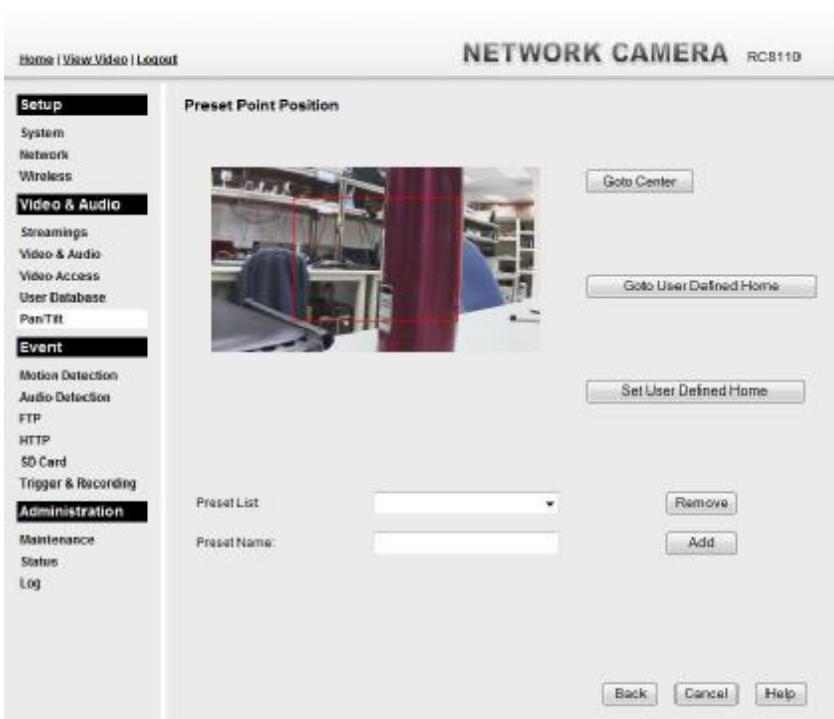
Home | View Video | Logout

NETWORK CAMERA RC8110

Setup
System
Network
Wireless

Video & Audio
Streamings
Video & Audio
Video Access
User Database
Pan/Tilt

Event
Motion Detection
Audio Detection
FTP
HTTP
SD Card
Trigger & Recording

Administration
Maintenance
Status
Log

Preset Point Position

Goto Center

Goto User Defined Home

Set User Defined Home

Preset List

Remove

Preset Name:

Add

Back Cancel Help